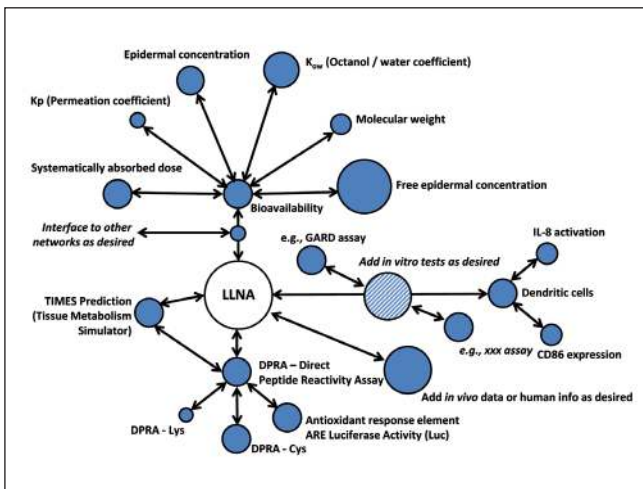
Epidermal concentration

$K_{ow}$ (Octanol / water coefficient)

Kp (Permeation coefficient)

Molecular weight

Systematically absorbed dose

Free epidermal concentration

Bioavailability

Interface to other networks as desired

e.g., GARD assay

IL-8 activation

Add in vitro tests as desired

LLNA

TIMES Prediction (Tissue Metabolism Simulator)

Dendritic cells

e.g., xxx assay

CD86 expression

DPRA – Direct Peptide Reactivity Assay

Add in vivo data or human info as desired

DPRA - Lys

Antioxidant response element ARE Luciferase Activity (Luc)

DPRA - Cys